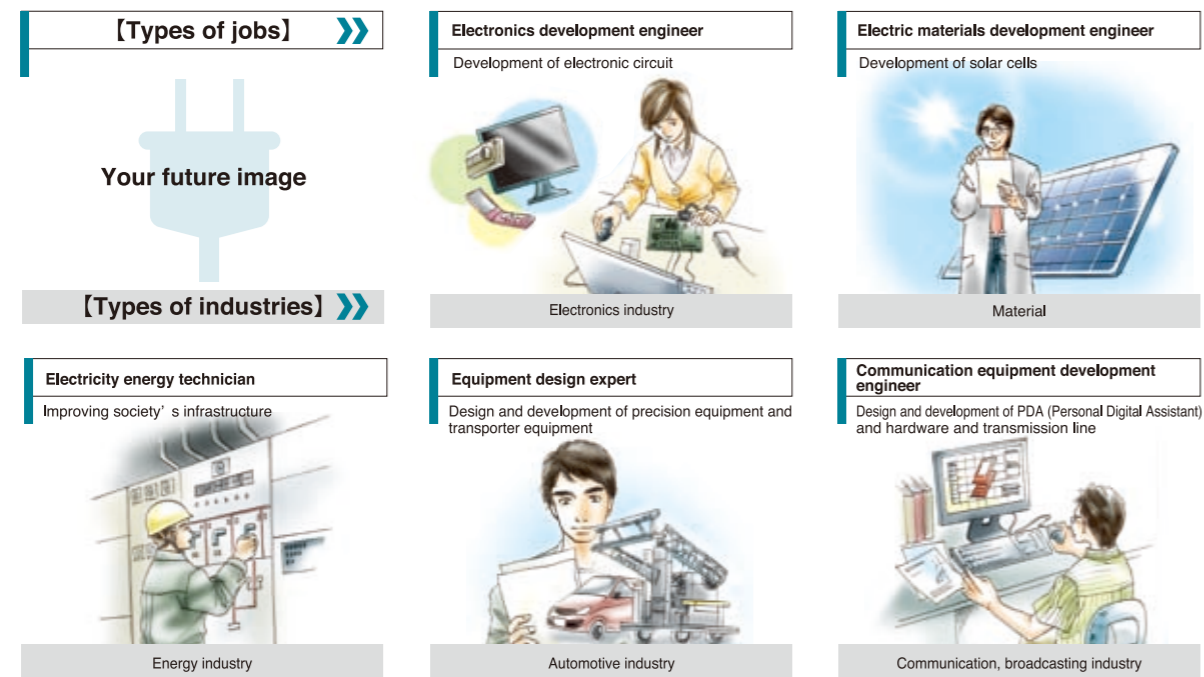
【Types of jobs】

Your future image

【Types of industries】

Electronics development engineer

Development of electronic circuit

Electronics industry

Electric materials development engineer

Development of solar cells

Material

Electricity energy technician

Improving society’s infrastructure

Energy industry

Equipment design expert

Design and development of precision equipment and transporter equipment

Automotive industry

Communication equipment development engineer

Design and development of PDA (Personal Digital Assistant) and hardware and transmission line

Communication, broadcasting industry